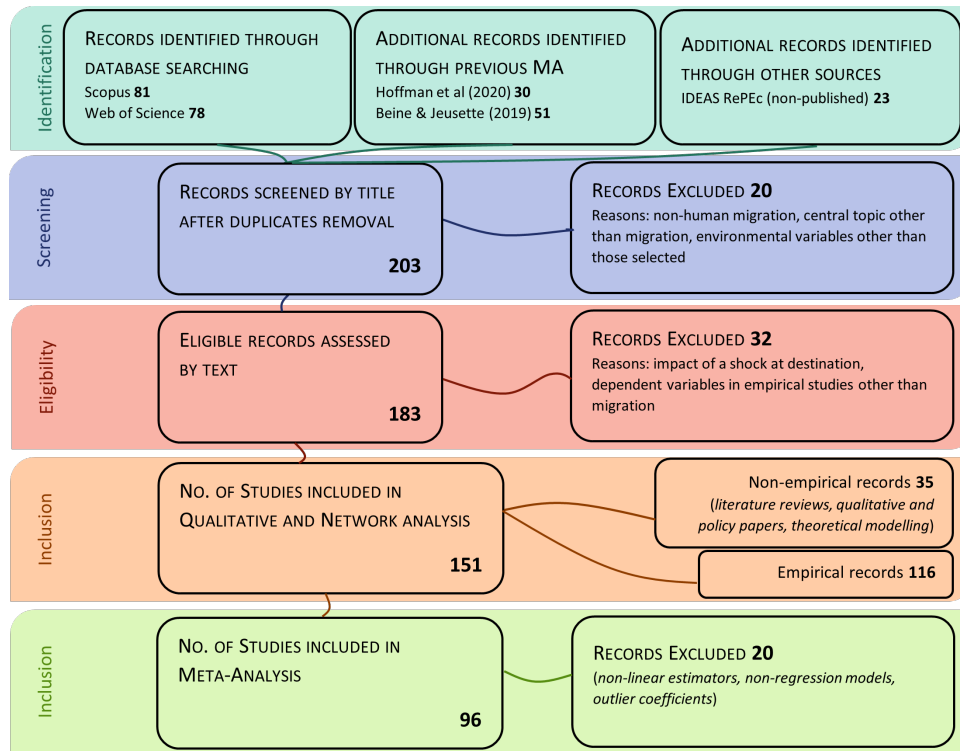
Identification

Records identified through database searching
Scopus **81**
Web of Science **78**

Additional records identified through previous MA
Hoffman et al (2020) **30**
Beine & Jeusette (2019) **51**

Additional records identified through other sources
IDEAS RePEc (non-published) **23**

Screening

Records screened by title after duplicates removal
**203**

Records Excluded **20**
Reasons: non-human migration, central topic other than migration, environmental variables other than those selected

Eligibility

Eligible records assessed by text
**183**

Records Excluded **32**
Reasons: impact of a shock at destination, dependent variables in empirical studies other than migration

Inclusion

No. of Studies included in Qualitative and Network analysis
**151**

Non-empirical records **35**
(*literature reviews, qualitative and policy papers, theoretical modelling*)

Empirical records **116**

Inclusion

No. of Studies included in Meta-Analysis
**96**

Records Excluded **20**
(*non-linear estimators, non-regression models, outlier coefficients*)